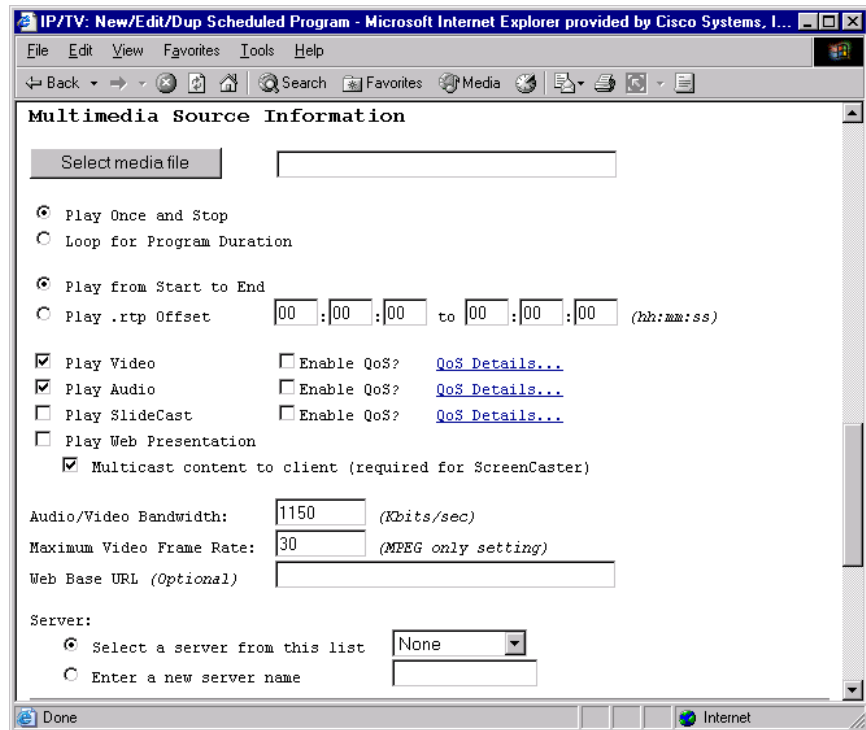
IP/TV: New/Edit/Dup Scheduled Program - Microsoft Internet Explorer provided by Cisco Systems, I...

File Edit View Favorites Tools Help

Back Search Favorites Media

Multimedia Source Information

Select media file

Play Once and Stop
Loop for Program Duration

Play from Start to End
Play .rtp Offset 00 : 00 : 00 to 00 : 00 : 00 (hh:mm:ss)

Play Video Enable QoS? QoS Details...
Play Audio Enable QoS? QoS Details...
Play SlideCast Enable QoS? QoS Details...
Play Web Presentation
Multicast content to client (required for ScreenCaster)

Audio/Video Bandwidth: 1150 (Kbits/sec)
Maximum Video Frame Rate: 30 (MPEG only setting)
Web Base URL (Optional)

Server:
Select a server from this list None
Enter a new server name

Done Internet